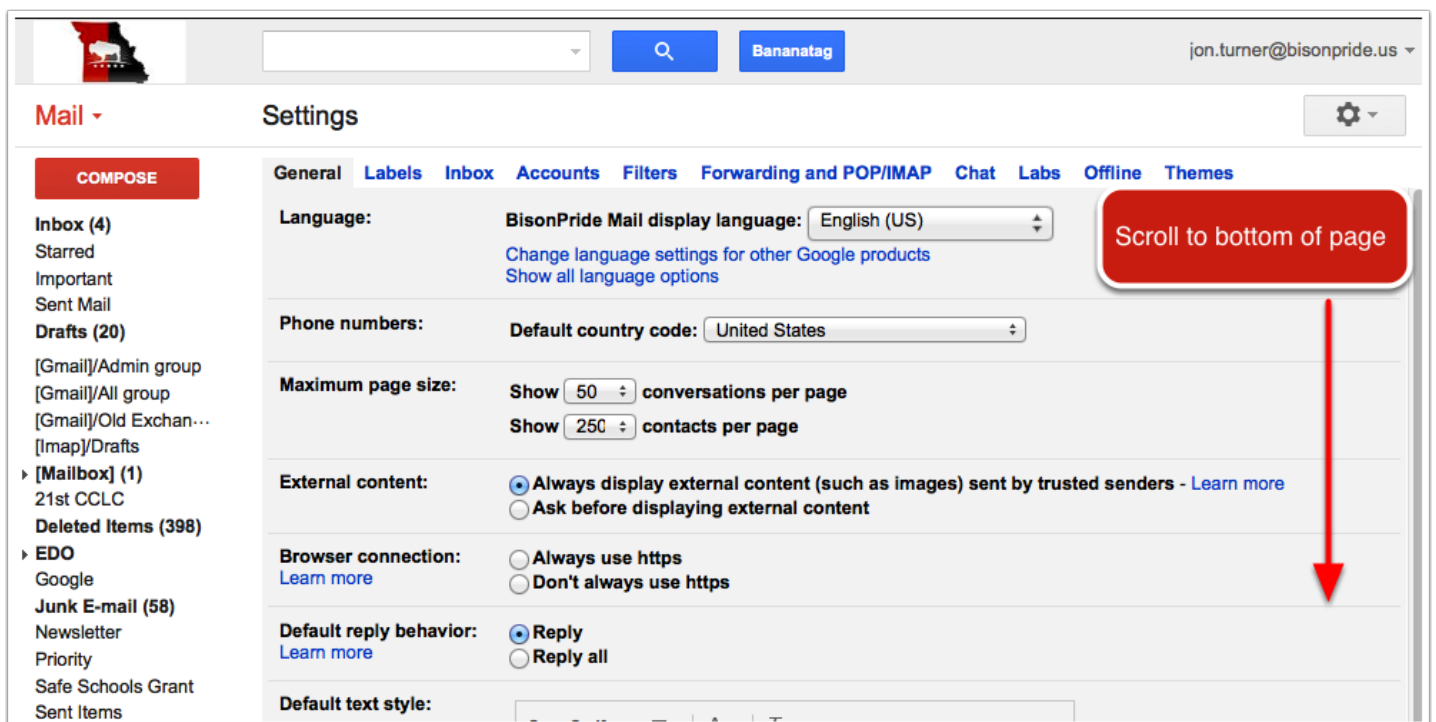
Bananatag

jon.turner@bisonpride.us

Mail

Settings

COMPOSE

Inbox (4)
Starred
Important
Sent Mail
Drafts (20)
[Gmail]/Admin group
[Gmail]/All group
[Gmail]/Old Exchan…
[Imap]/Drafts
[Mailbox] (1)
21st CCLC
Deleted Items (398)
EDO
Google
Junk E-mail (58)
Newsletter
Priority
Safe Schools Grant
Sent Items

General Labels Inbox Accounts Filters Forwarding and POP/IMAP Chat Labs Offline Themes

Scroll to bottom of page

Language:
BisonPride Mail display language: English (US)
Change language settings for other Google products
Show all language options

Phone numbers:
Default country code: United States

Maximum page size:
Show 50 conversations per page
Show 250 contacts per page

External content:
Always display external content (such as images) sent by trusted senders - Learn more
Ask before displaying external content

Browser connection:
Learn more
Always use https
Don't always use https

Default reply behavior:
Learn more
Reply
Reply all

Default text style: